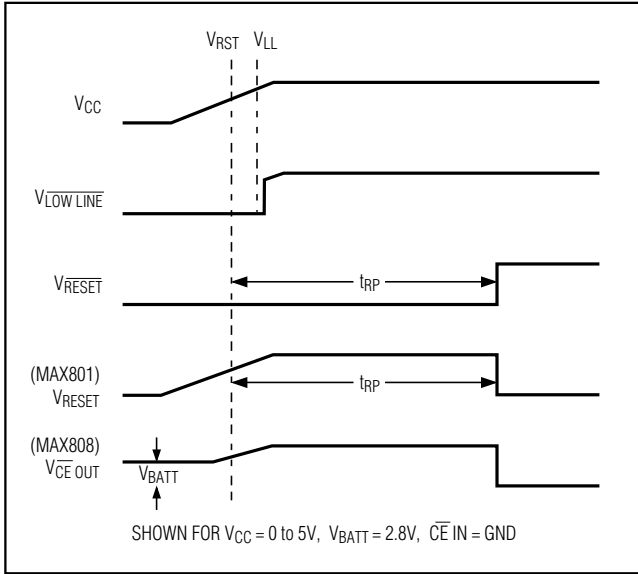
$V_{RST}$ $V_{LL}$

$V_{CC}$

$V_{\overline{LOW\ LINE}}$

$V_{\overline{RESET}}$

$t_{RP}$

(MAX801) $V_{RESET}$

$t_{RP}$

(MAX808) $V_{\overline{CE}\ OUT}$

$V_{BATT}$

SHOWN FOR $V_{CC}$ = 0 to 5V, $V_{BATT}$ = 2.8V, $\overline{CE}$ IN = GND